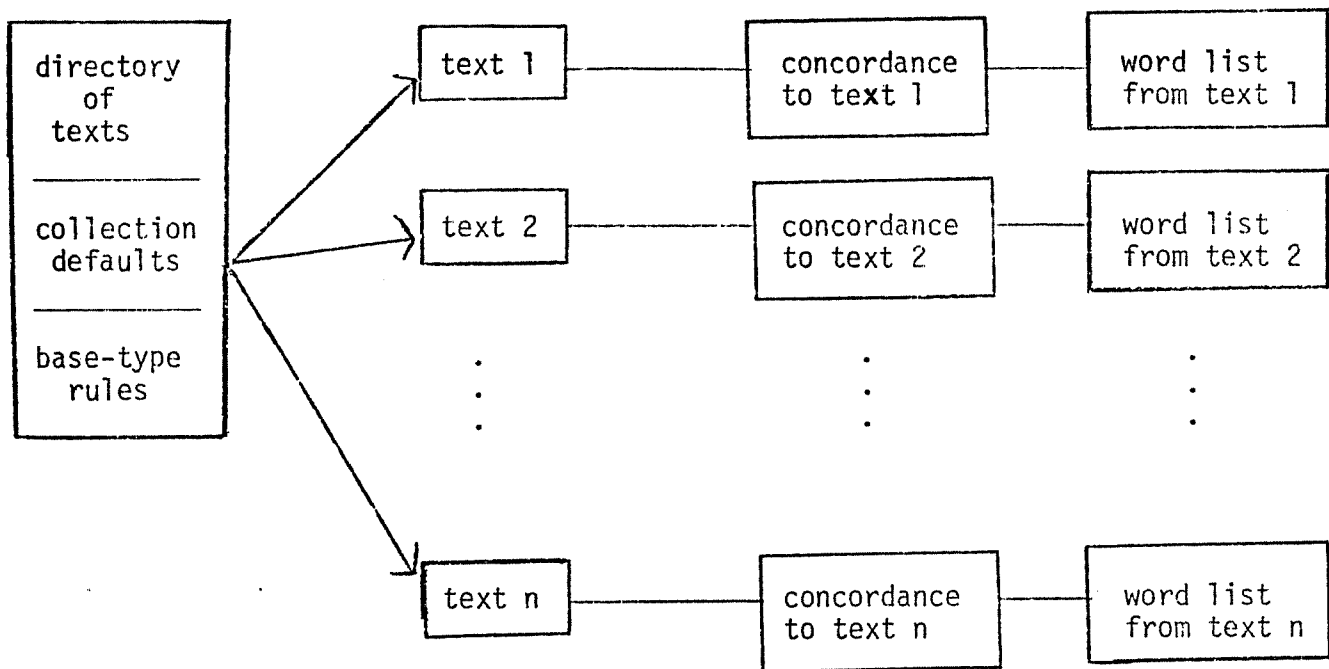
directory of texts

collection defaults

base-type rules

text 1

concordance to text 1

word list from text 1

text 2

concordance to text 2

word list from text 2

.
.
.

.
.
.

.
.
.

text n

concordance to text n

word list from text n